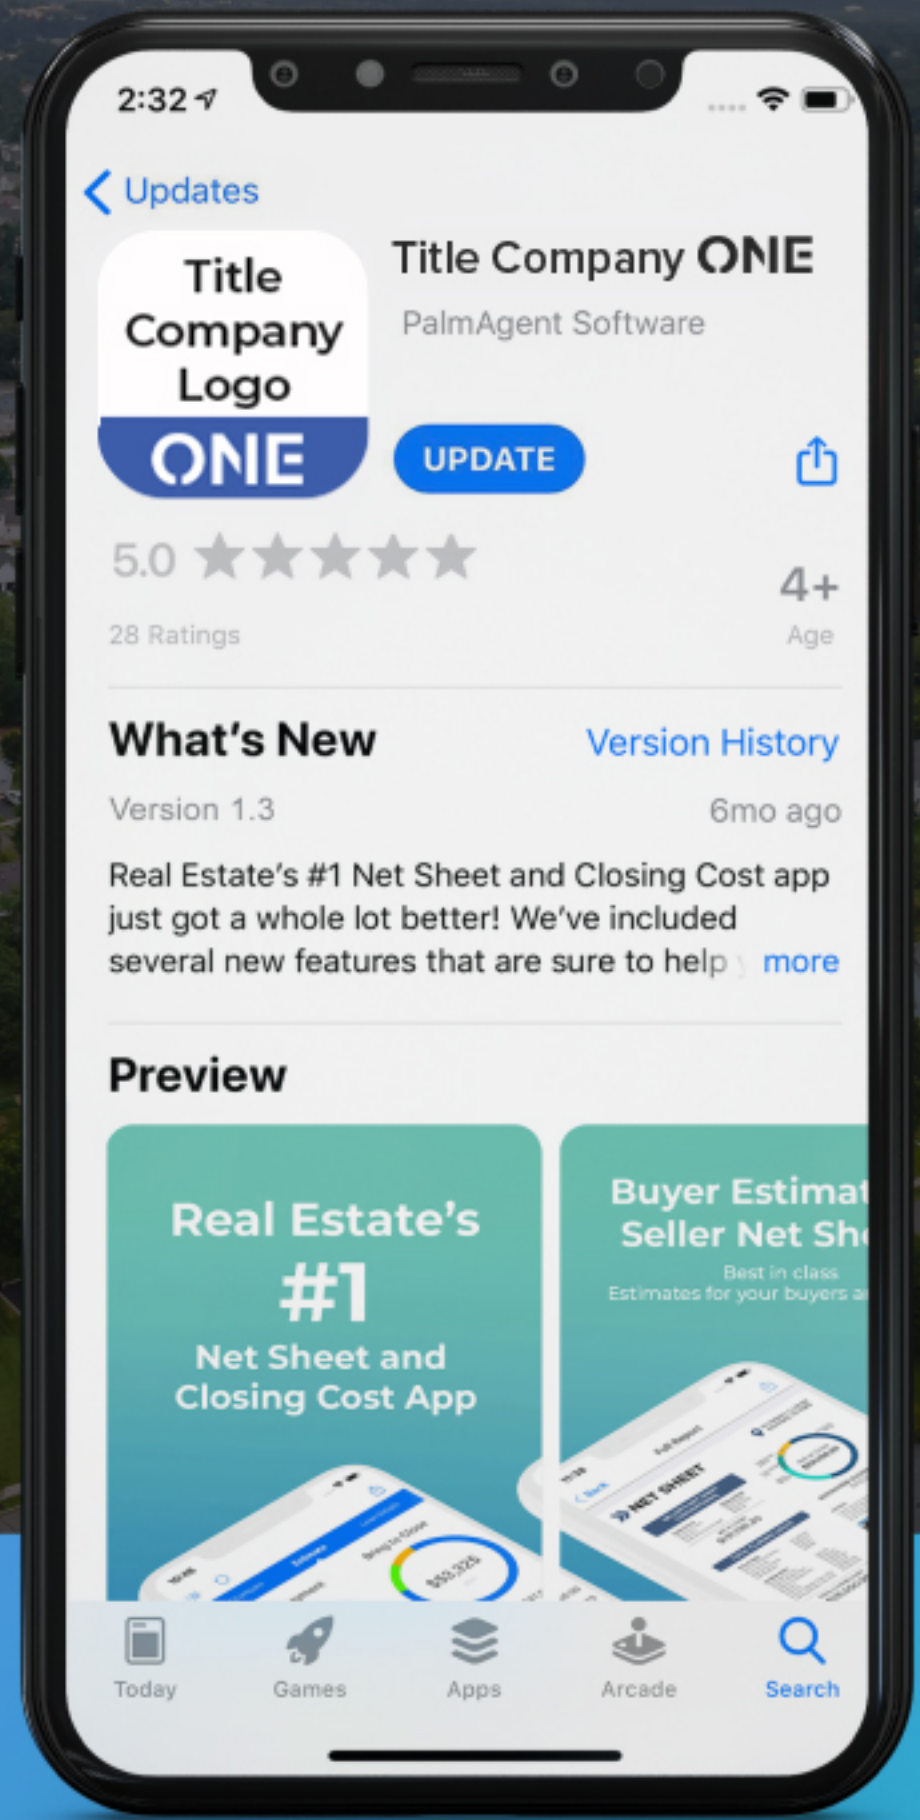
2:32

Updates

Title Company Logo ONE

Title Company ONE

PalmAgent Software

UPDATE

5.0 ★★★★★

28 Ratings

4+

Age

What's New

Version History

Version 1.3

6mo ago

Real Estate's #1 Net Sheet and Closing Cost app just got a whole lot better! We've included several new features that are sure to help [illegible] more

Preview

Real Estate's #1 Net Sheet and Closing Cost App

Buyer Estimat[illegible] Seller Net Sh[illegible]

Best in class Estimates for your buyers a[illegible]

NET SHEET

Today Games Apps Arcade Search